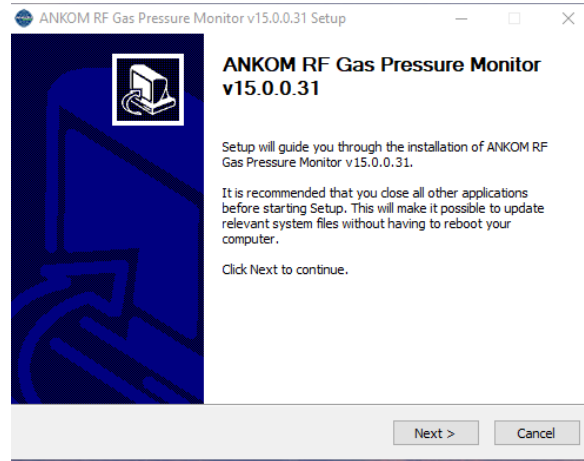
ANKOM RF Gas Pressure Monitor v15.0.0.31 Setup

ANKOM RF Gas Pressure Monitor v15.0.0.31

Setup will guide you through the installation of ANKOM RF Gas Pressure Monitor v15.0.0.31.

It is recommended that you close all other applications before starting Setup. This will make it possible to update relevant system files without having to reboot your computer.

Click Next to continue.

Next >

Cancel